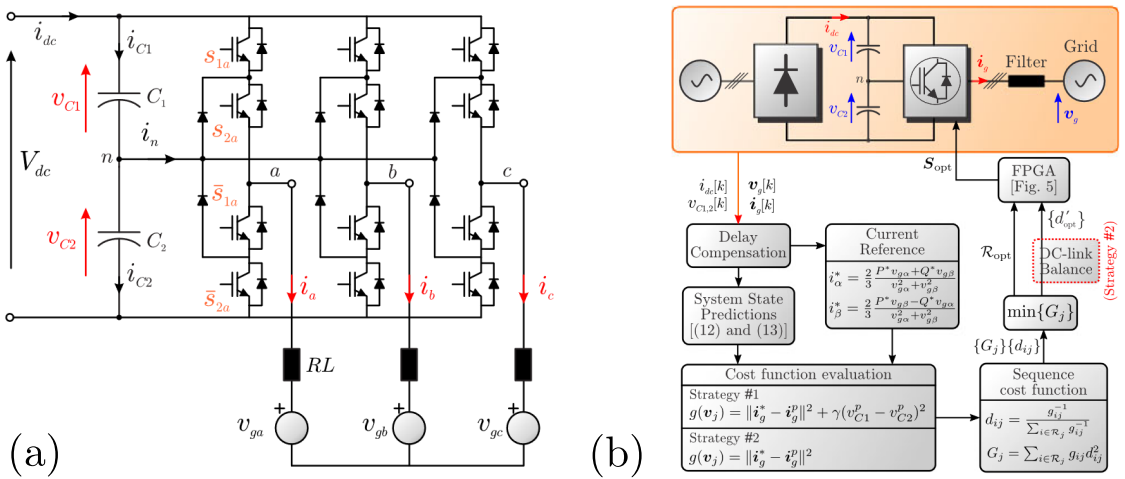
$i_{dc}$
$i_{C1}$
$v_{C1}$
$C_1$
$s_{1a}$
$s_{2a}$
$i_n$
$V_{dc}$
$n$
$\bar{s}_{1a}$
$a$
$b$
$c$
$v_{C2}$
$C_2$
$i_{C2}$
$\bar{s}_{2a}$
$i_a$
$i_b$
$i_c$
$RL$
$v_{ga}$
$v_{gb}$
$v_{gc}$
(a)

$i_{dc}$
$v_{C1}$
$n$
$v_{C2}$
$i_g$
Filter
Grid
$v_g$
$S_{\text{opt}}$
FPGA
[Fig. 5]
$i_{dc}[k]$
$v_{C1,2}[k]$
$v_g[k]$
$i_g[k]$
$\{d'_{\text{opt}}\}$
Delay Compensation
Current Reference
$i^*_\alpha = \frac{2}{3}\frac{P^* v_{g\alpha} + Q^* v_{g\beta}}{v^2_{g\alpha} + v^2_{g\beta}}$
$i^*_\beta = \frac{2}{3}\frac{P^* v_{g\beta} - Q^* v_{g\alpha}}{v^2_{g\alpha} + v^2_{g\beta}}$
$\mathcal{R}_{\text{opt}}$
DC-link Balance
(Strategy #2)
System State Predictions [(12) and (13)]
$\min\{G_j\}$
$\{G_j\}\{d_{ij}\}$
Cost function evaluation
Strategy #1
$g(v_j) = \|i^*_g - i^p_g\|^2 + \gamma(v^p_{C1} - v^p_{C2})^2$
Strategy #2
$g(v_j) = \|i^*_g - i^p_g\|^2$
Sequence cost function
$d_{ij} = \frac{g^{-1}_{ij}}{\sum_{i\in\mathcal{R}_j} g^{-1}_{ij}}$
$G_j = \sum_{i\in\mathcal{R}_j} g_{ij} d^2_{ij}$
(b)